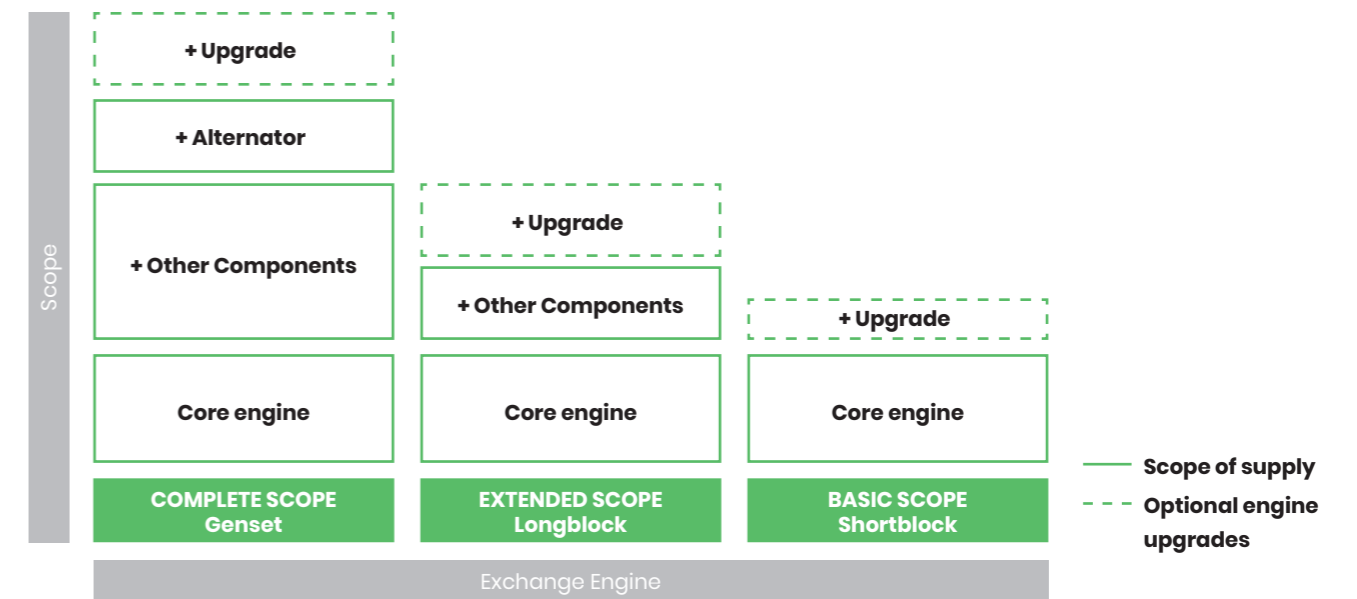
Scope

+ Upgrade

+ Alternator

+ Other Components

Core engine

COMPLETE SCOPE
Genset

+ Upgrade

+ Other Components

Core engine

EXTENDED SCOPE
Longblock

+ Upgrade

Core engine

BASIC SCOPE
Shortblock

Scope of supply

Optional engine upgrades

Exchange Engine